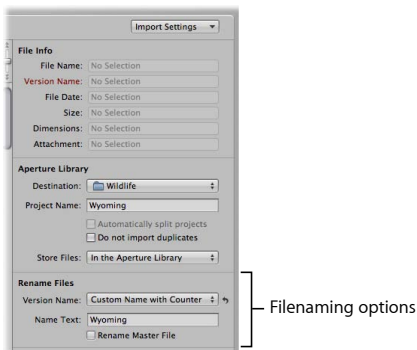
Import Settings

File Info
File Name: No Selection
Version Name: No Selection
File Date: No Selection
Size: No Selection
Dimensions: No Selection
Attachment: No Selection

Aperture Library
Destination: Wildlife
Project Name: Wyoming
Automatically split projects
Do not import duplicates
Store Files: In the Aperture Library

Rename Files
Version Name: Custom Name with Counter
Name Text: Wyoming
Rename Master File

Filenaming options